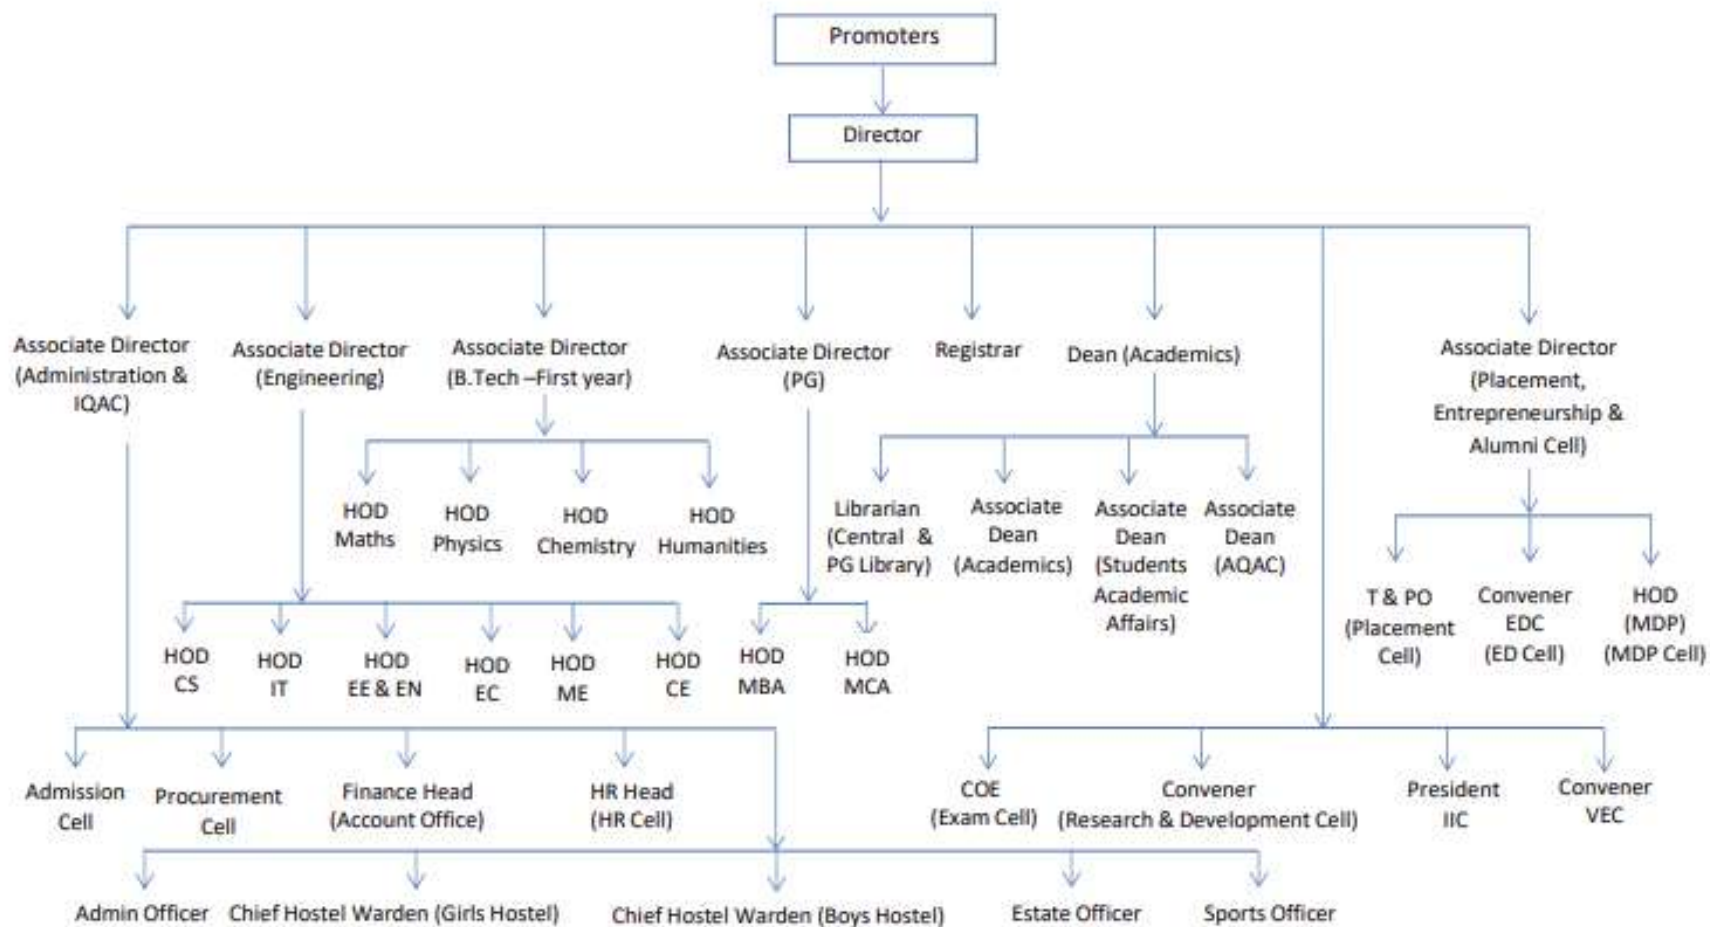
Promoters

Director

Associate Director (Administration & IQAC)

Associate Director (Engineering)

Associate Director (B.Tech –First year)

Associate Director (PG)

Registrar

Dean (Academics)

Associate Director (Placement, Entrepreneurship & Alumni Cell)

HOD Maths

HOD Physics

HOD Chemistry

HOD Humanities

Librarian (Central & PG Library)

Associate Dean (Academics)

Associate Dean (Students Academic Affairs)

Associate Dean (AQAC)

T & PO (Placement Cell)

Convener EDC (ED Cell)

HOD (MDP) (MDP Cell)

HOD CS

HOD IT

HOD EE & EN

HOD EC

HOD ME

HOD CE

HOD MBA

HOD MCA

Admission Cell

Procurement Cell

Finance Head (Account Office)

HR Head (HR Cell)

COE (Exam Cell)

Convener (Research & Development Cell)

President IIC

Convener VEC

Admin Officer

Chief Hostel Warden (Girls Hostel)

Chief Hostel Warden (Boys Hostel)

Estate Officer

Sports Officer